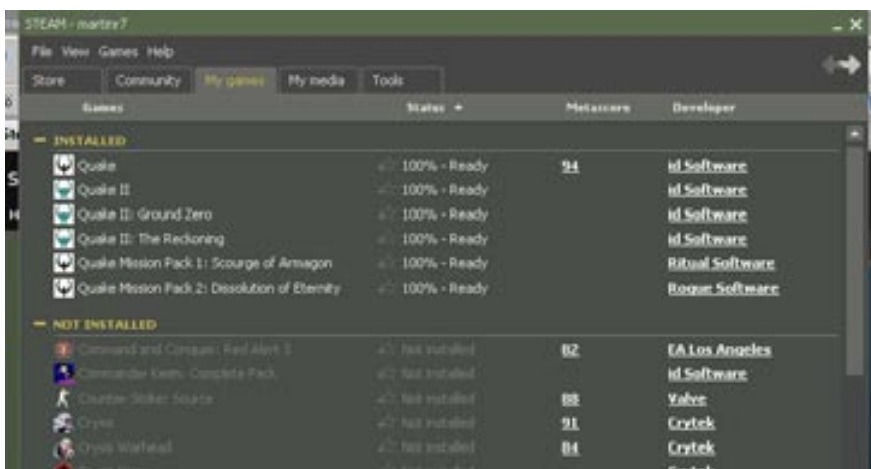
STEAM - martinr7

File View Games Help

Store Community My games My media Tools

| Games | Status ▲ | Metascore | Developer |
|---|---|---|---|
| — INSTALLED | | | |
| Quake | 100% - Ready | 94 | id Software |
| Quake II | 100% - Ready | | id Software |
| Quake II: Ground Zero | 100% - Ready | | id Software |
| Quake II: The Reckoning | 100% - Ready | | id Software |
| Quake Mission Pack 1: Scourge of Armagon | 100% - Ready | | Ritual Software |
| Quake Mission Pack 2: Dissolution of Eternity | 100% - Ready | | Rogue Software |
| — NOT INSTALLED | | | |
| Command and Conquer: Red Alert 3 | Not installed | 82 | EA Los Angeles |
| Commander Keen: Complete Pack | Not installed | | id Software |
| Counter-Strike: Source | Not installed | 88 | Valve |
| Crysis | Not installed | 91 | Crytek |
| Crysis Warhead | Not installed | 84 | Crytek |